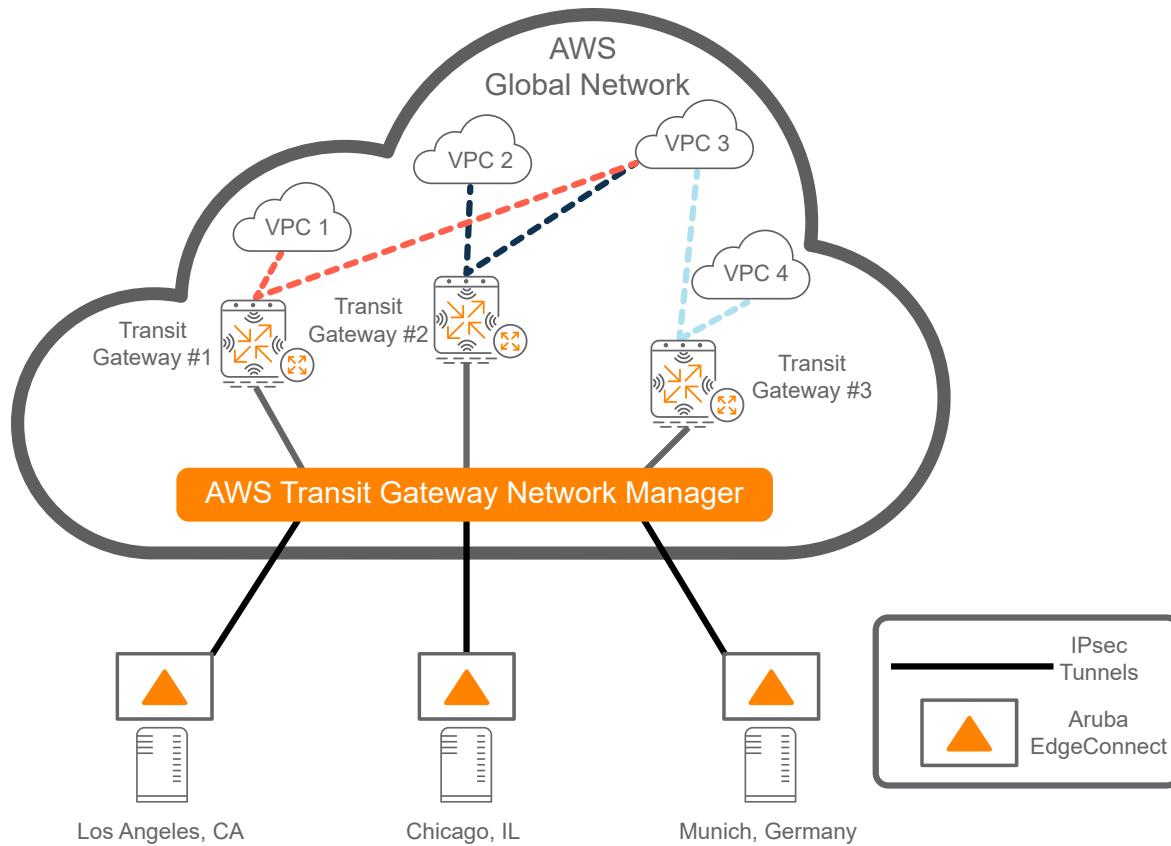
AWS
Global Network

VPC 2

VPC 3

VPC 1

VPC 4

Transit Gateway #1

Transit Gateway #2

Transit Gateway #3

AWS Transit Gateway Network Manager

IPsec Tunnels

Aruba EdgeConnect

Los Angeles, CA

Chicago, IL

Munich, Germany